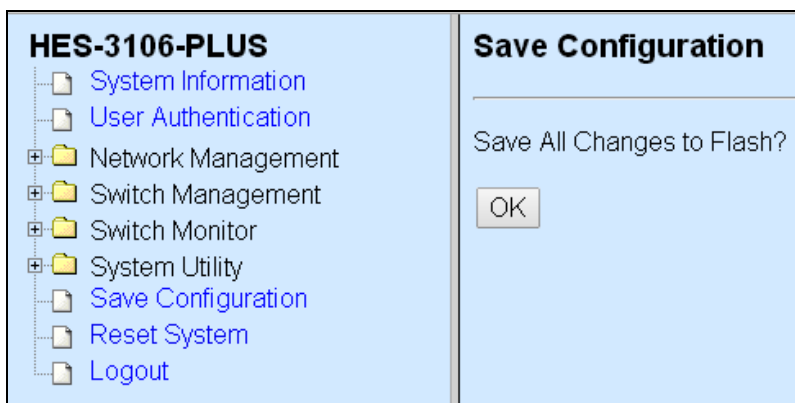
HES-3106-PLUS
System Information
User Authentication
Network Management
Switch Management
Switch Monitor
System Utility
Save Configuration
Reset System
Logout

Save Configuration

Save All Changes to Flash?

OK